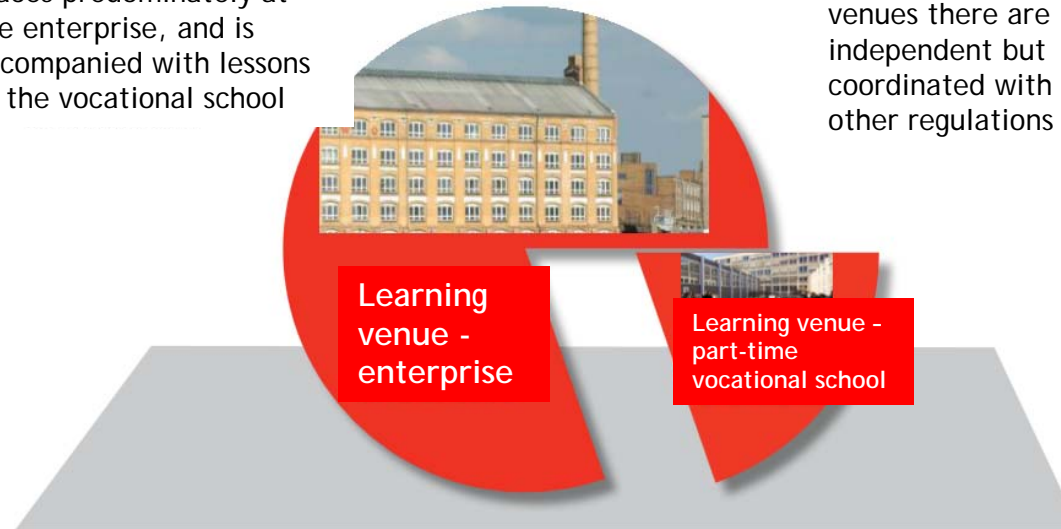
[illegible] predominately at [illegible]e enterprise, and is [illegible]companied with lessons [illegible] the vocational school

venues there are independent but coordinated with other regulations

Learning venue - enterprise

Learning venue - part-time vocational school